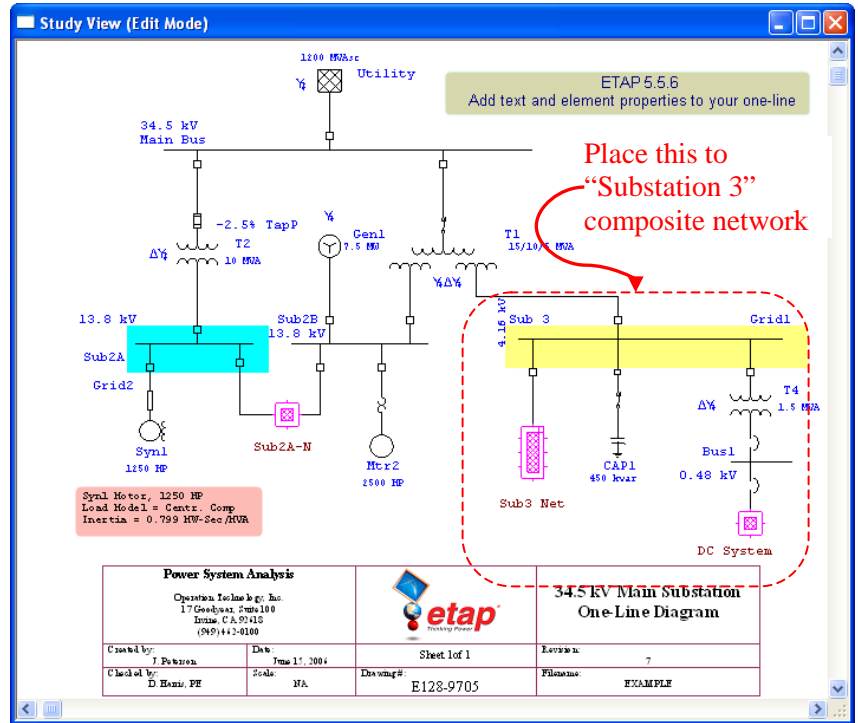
Study View (Edit Mode)

1200 MVAsc
Utility

ETAP 5.5.6
Add text and element properties to your one-line

34.5 kV
Main Bus

Place this to “Substation 3” composite network

-2.5% TapP
T2
10 MVA
Gen1
7.5 MW
T1
15/10/5 MVA

13.8 kV
Sub2A
Grid2
Sub2B
13.8 kV
4.16 kV
Sub 3
Grid1
T4
1.5 MVA
Syn1
1250 HP
Sub2A-N
Mtr2
2500 HP
Sub3 Net
CAP1
450 kvar
Bus1
0.48 kV
DC System

Syn1 Motor, 1250 HP
Load Model = Centr. Comp
Inertia = 0.799 MW-Sec/MVA

| Power System Analysis<br>Operation Technology, Inc.<br>17 Goodyear, Suite 100<br>Irvine, CA 92618<br>(949) 462-0100 | etap<br>Thinking Power | 34.5 kV Main Substation<br>One-Line Diagram |
|---|---|---|
| Created by: J. Peterson | Date: June 15, 2006 | Sheet 1 of 1 | Revision: 7 |
| Checked by: D Harris, PE | Scale: NA | Drawing#: E128-9705 | Filename: EXAMPLE |